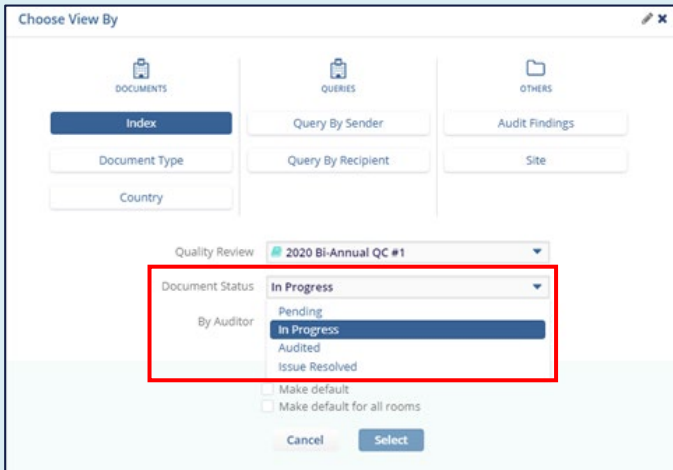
Choose View By

DOCUMENTS

Index

Document Type

Country

QUERIES

Query By Sender

Query By Recipient

OTHERS

Audit Findings

Site

Quality Review 2020 Bi-Annual QC #1

Document Status In Progress

By Auditor

Pending

In Progress

Audited

Issue Resolved

Make default

Make default for all rooms

Cancel

Select